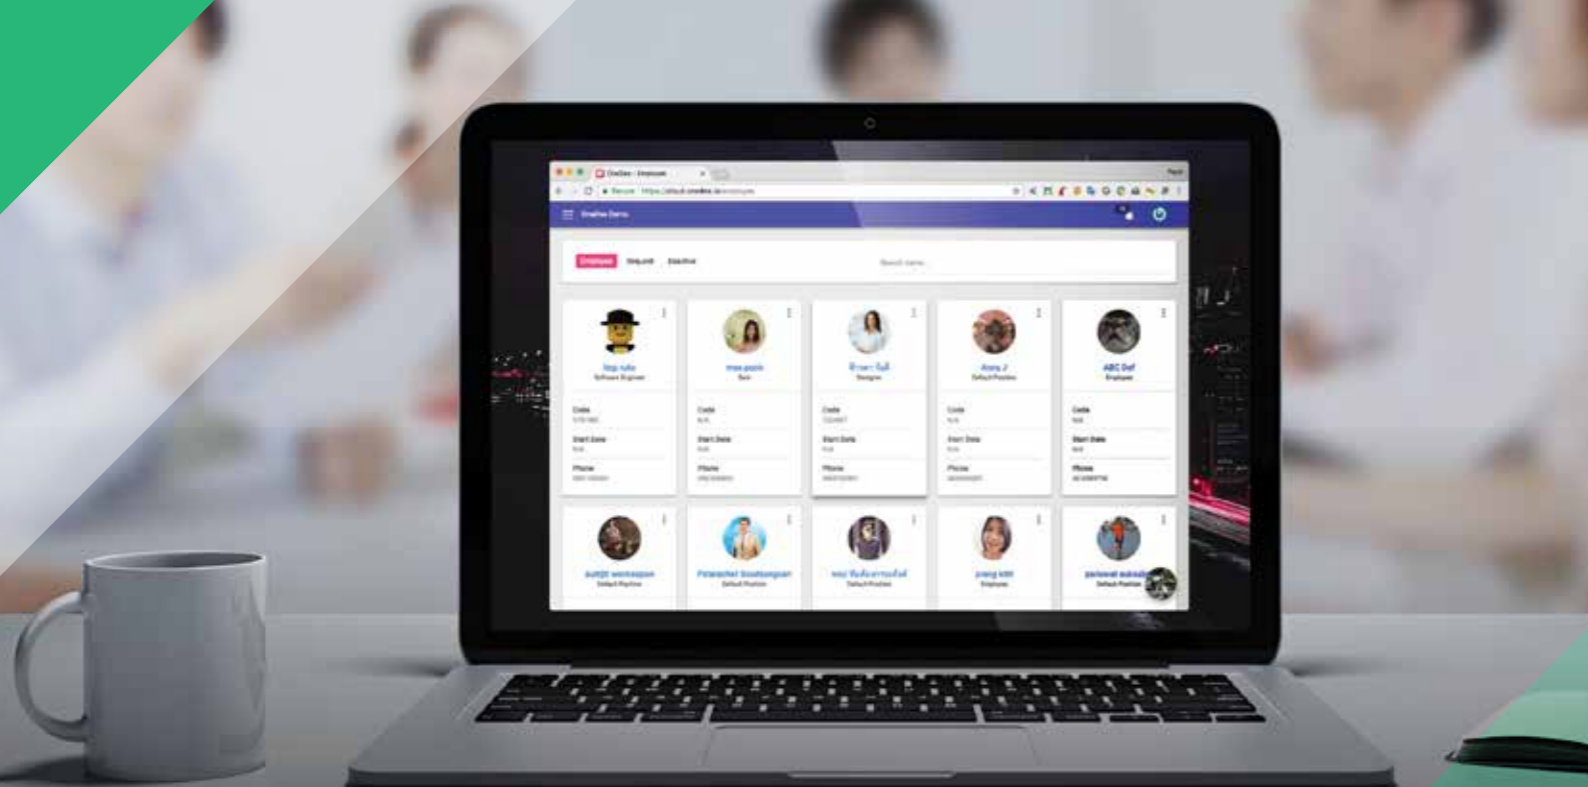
Employee

Code

Start Date

Phone

Code

Start Date

Phone

Code

Start Date

Phone

Code

Start Date

Phone

ABC Def

Employee

Code

Start Date

Phone

Default Position

Default Position

Default Position

Employee

Default Position